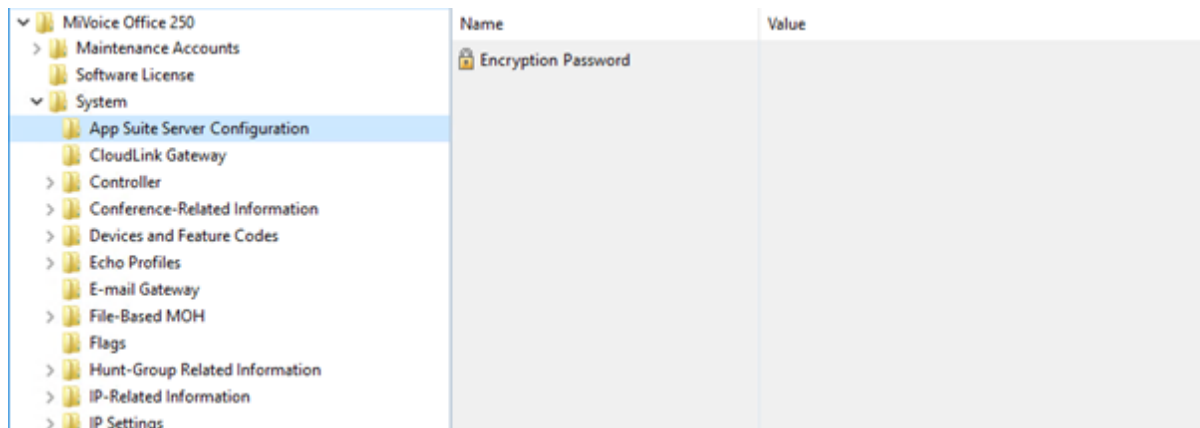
MiVoice Office 250
Maintenance Accounts
Software License
System
App Suite Server Configuration
CloudLink Gateway
Controller
Conference-Related Information
Devices and Feature Codes
Echo Profiles
E-mail Gateway
File-Based MOH
Flags
Hunt-Group Related Information
IP-Related Information
IP Settings

| Name | Value |
|---|---|
| Encryption Password | |